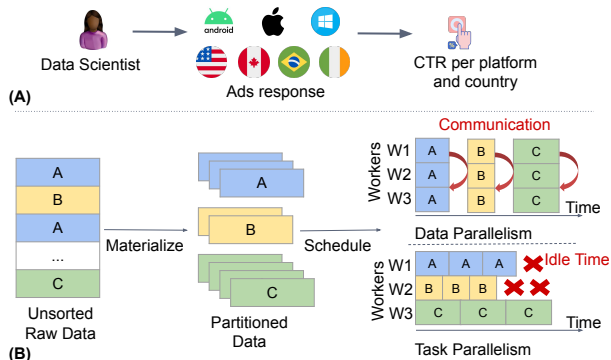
Data Scientist

android

Ads response

CTR per platform and country

(A)

A
B
A
...
C

Unsorted Raw Data

Materialize

A

B

C

Partitioned Data

Schedule

Communication

Workers

W1 A B C
W2 A B C
W3 A B C

Time

Data Parallelism

Workers

W1 A A A Idle Time
W2 B B B
W3 C C C

Time

Task Parallelism

(B)